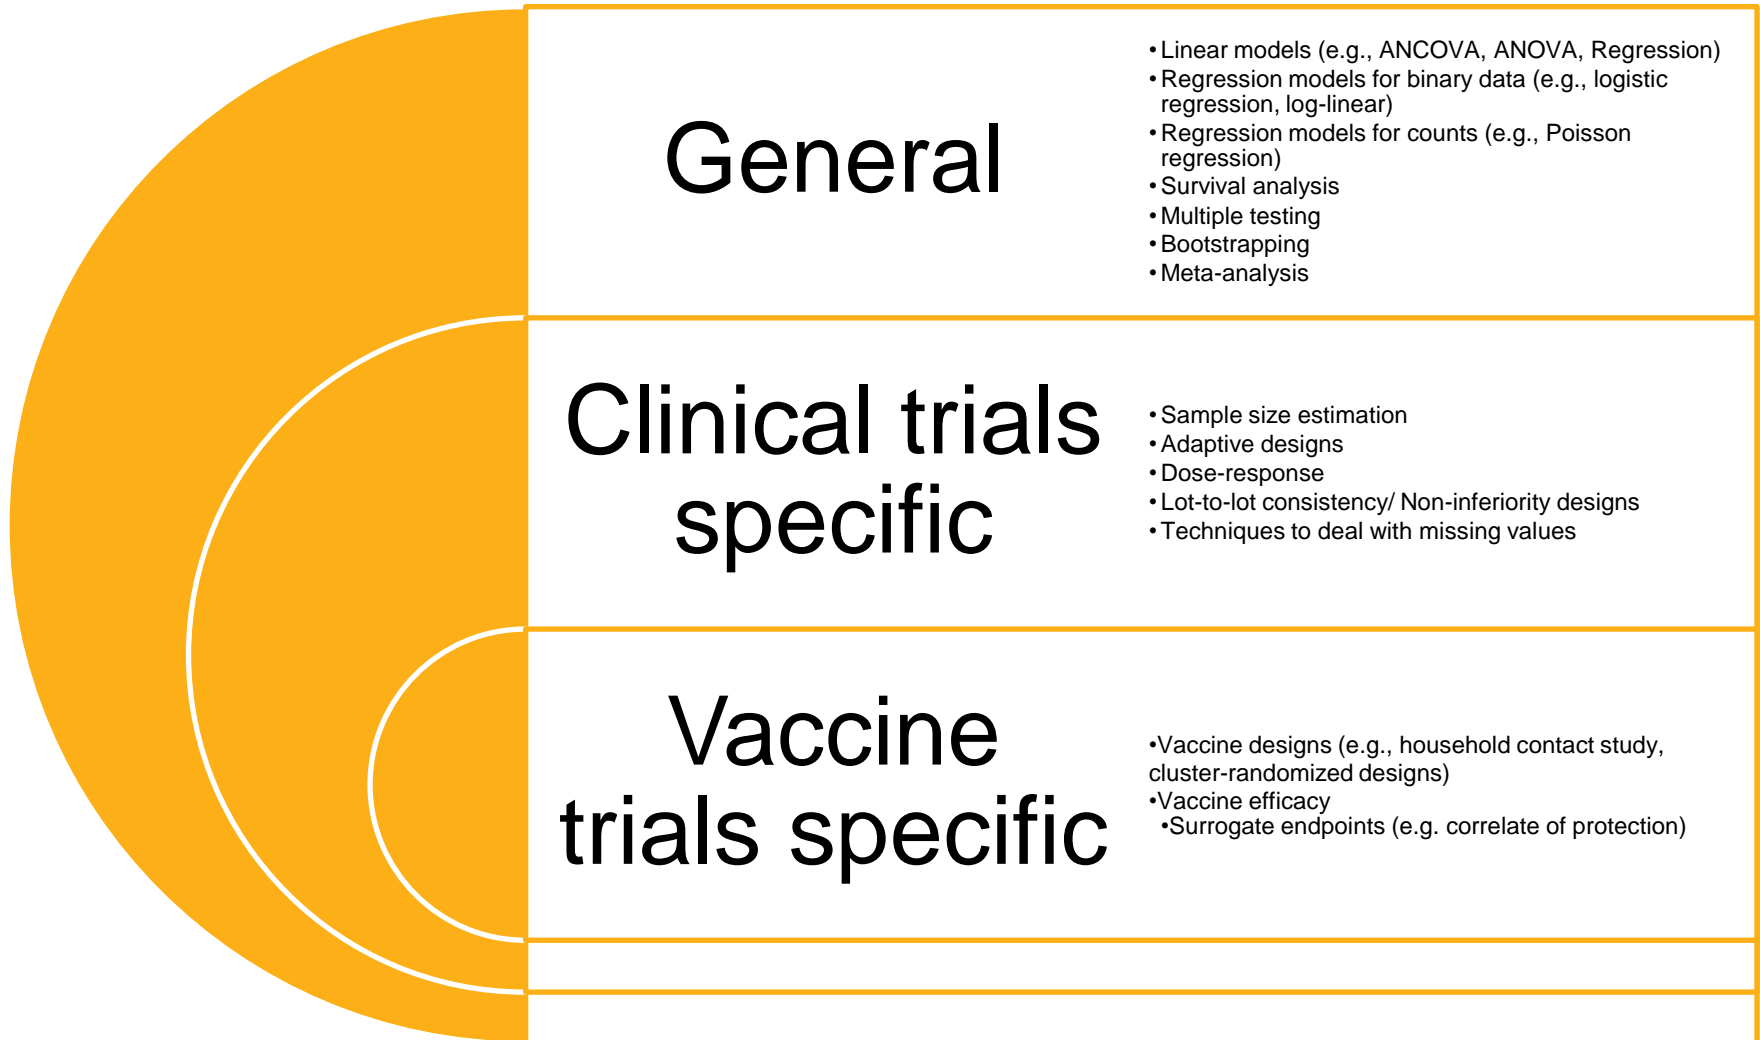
General

• Linear models (e.g., ANCOVA, ANOVA, Regression)
• Regression models for binary data (e.g., logistic regression, log-linear)
• Regression models for counts (e.g., Poisson regression)
• Survival analysis
• Multiple testing
• Bootstrapping
• Meta-analysis

Clinical trials specific

• Sample size estimation
• Adaptive designs
• Dose-response
• Lot-to-lot consistency/ Non-inferiority designs
• Techniques to deal with missing values

Vaccine trials specific

•Vaccine designs (e.g., household contact study, cluster-randomized designs)
•Vaccine efficacy
•Surrogate endpoints (e.g. correlate of protection)